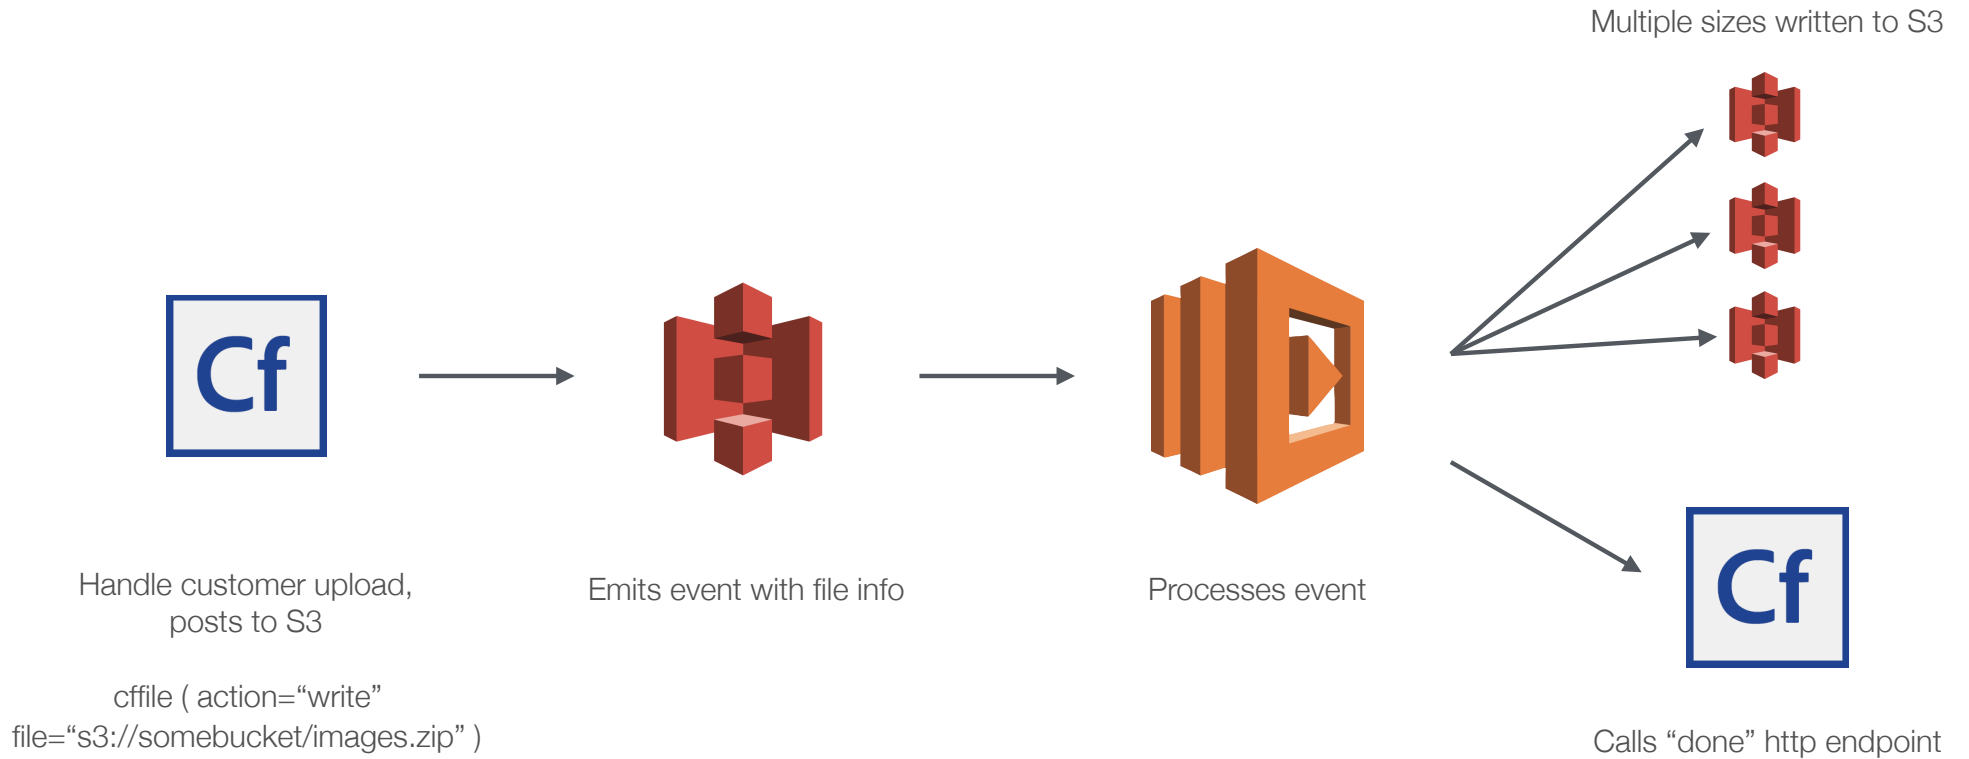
Multiple sizes written to S3

Cf

Handle customer upload, posts to S3

cffile ( action=“write” file=“s3://somebucket/images.zip” )

Emits event with file info

Processes event

Cf

Calls “done” http endpoint